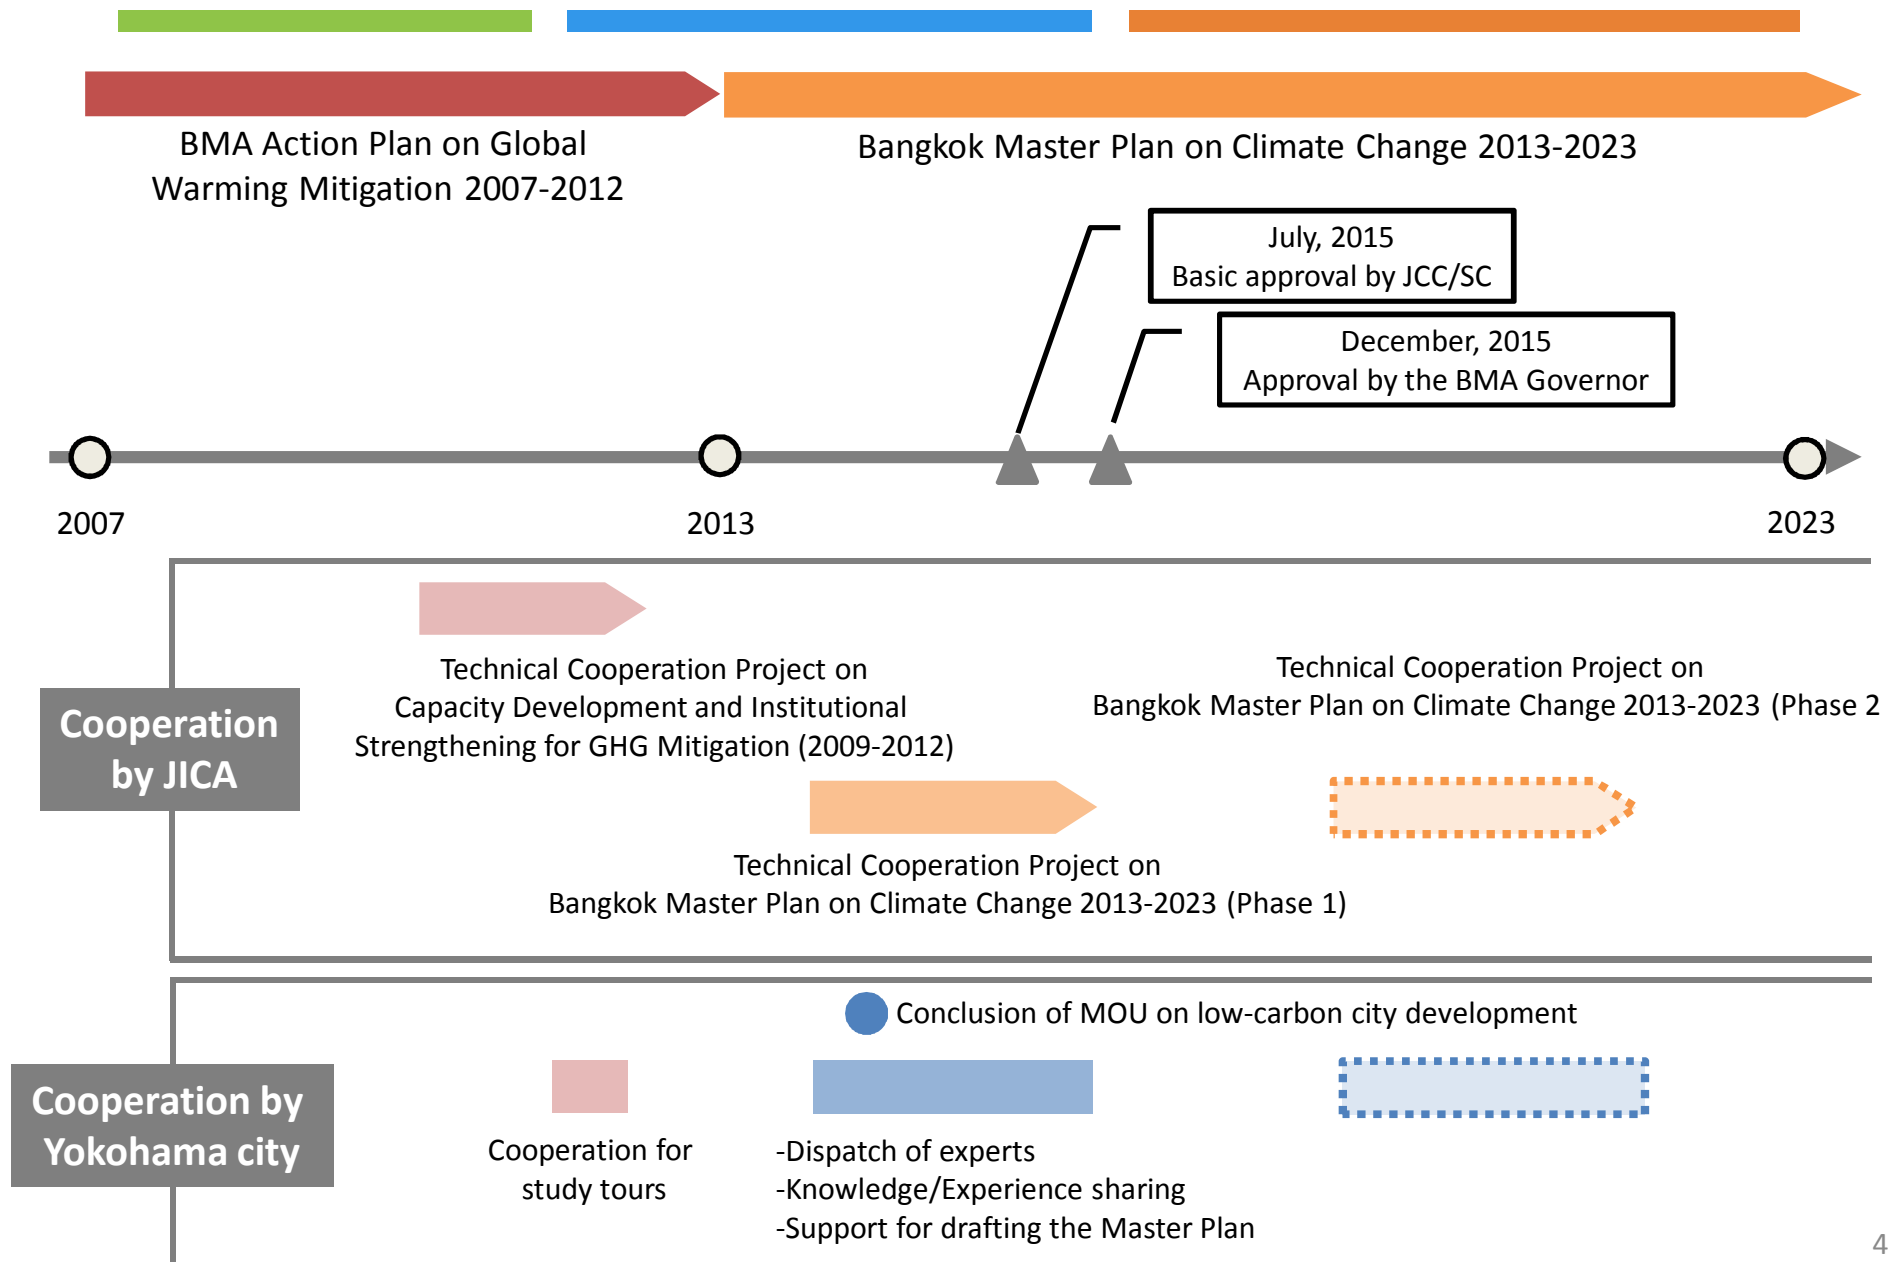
BMA Action Plan on Global Warming Mitigation 2007-2012

Bangkok Master Plan on Climate Change 2013-2023

July, 2015
Basic approval by JCC/SC

December, 2015
Approval by the BMA Governor

2007

2013

2023

Cooperation by JICA

Technical Cooperation Project on Capacity Development and Institutional Strengthening for GHG Mitigation (2009-2012)

Technical Cooperation Project on Bangkok Master Plan on Climate Change 2013-2023 (Phase 2

Technical Cooperation Project on Bangkok Master Plan on Climate Change 2013-2023 (Phase 1)

Cooperation by Yokohama city

Conclusion of MOU on low-carbon city development

Cooperation for study tours

-Dispatch of experts
-Knowledge/Experience sharing
-Support for drafting the Master Plan

4